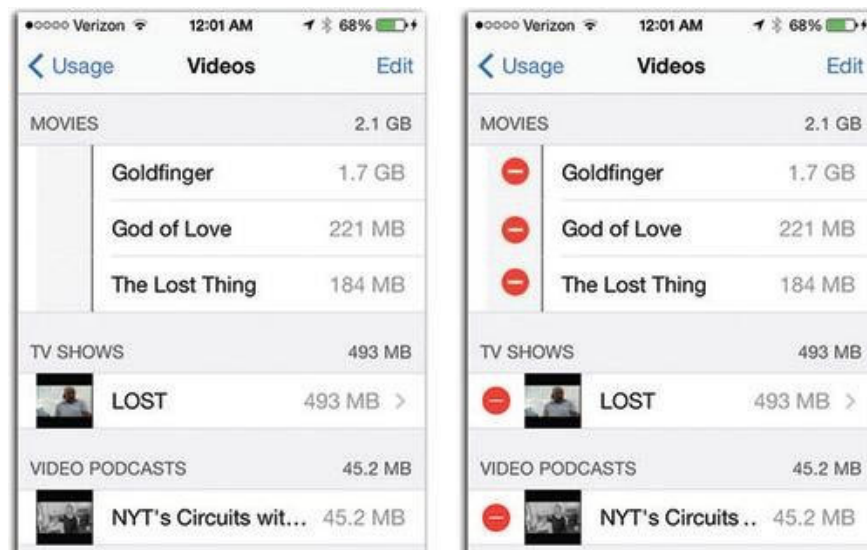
●○○○○ Verizon 12:01 AM 68%

< Usage Videos Edit

MOVIES 2.1 GB

Goldfinger 1.7 GB

God of Love 221 MB

The Lost Thing 184 MB

TV SHOWS 493 MB

LOST 493 MB >

VIDEO PODCASTS 45.2 MB

NYT's Circuits wit... 45.2 MB

●○○○○ Verizon 12:01 AM 68%

< Usage Videos Edit

MOVIES 2.1 GB

Goldfinger 1.7 GB

God of Love 221 MB

The Lost Thing 184 MB

TV SHOWS 493 MB

LOST 493 MB >

VIDEO PODCASTS 45.2 MB

NYT's Circuits .. 45.2 MB